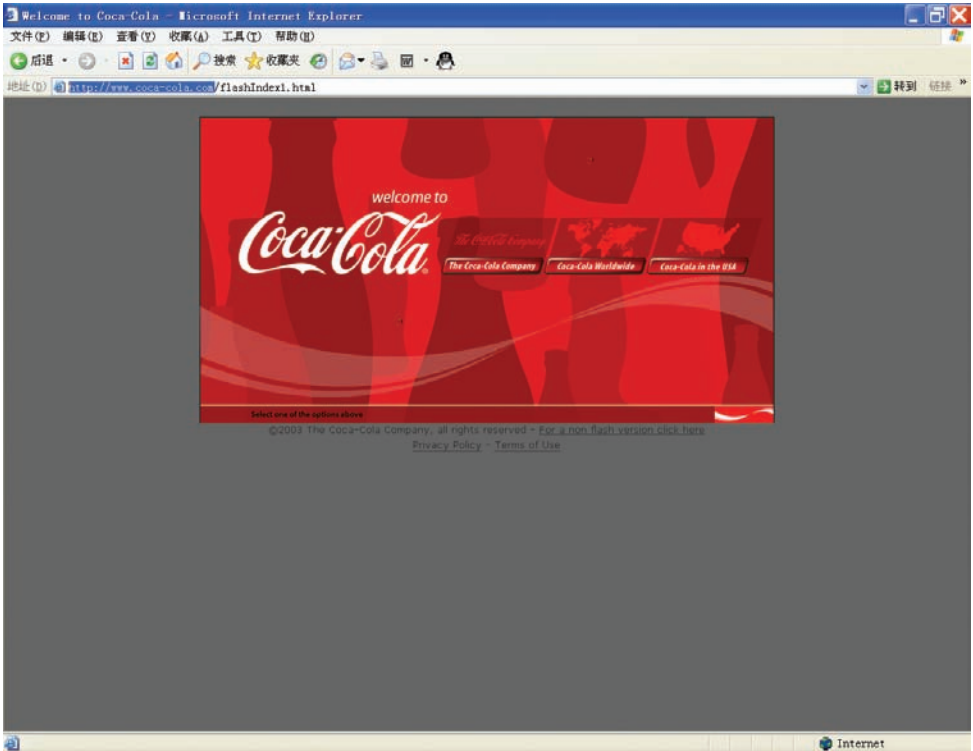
Welcome to Coca-Cola - Microsoft Internet Explorer

文件(F) 编辑(E) 查看(V) 收藏(A) 工具(T) 帮助(H)

后退 · 搜索 收藏夹

地址(D) http://www.coca-cola.com/flashIndex1.html 转到 链接 »

welcome to

Coca-Cola

The Coca-Cola Company

The Coca-Cola Company

Coca-Cola Worldwide

Coca-Cola in the USA

Select one of the options above

©2003 The Coca-Cola Company, all rights reserved - For a non flash version click here

Privacy Policy - Terms of Use

Internet